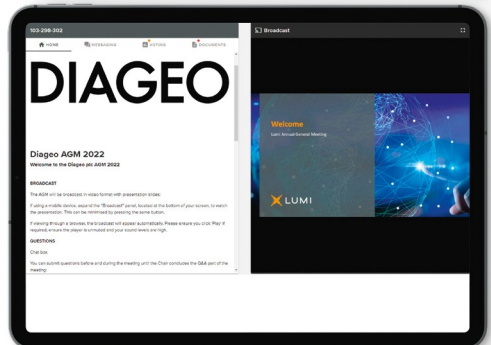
103-298-302

HOME
MESSAGING
VOTING
DOCUMENTS

DIAGEO

Diageo AGM 2022
Welcome to the Diageo plc AGM 2022

BROADCAST

The AGM will be broadcast in video format with presentation slides.

If using a mobile device, expand the "Broadcast" panel, located at the bottom of your screen, to watch the presentation. This can be minimised by pressing the same button.

If viewing through a browser, the broadcast will appear automatically. Please ensure you click 'Play' if required, ensure the player is unmuted and your sound levels are high.

QUESTIONS

Chat box

You can submit questions before and during the meeting until the Chair concludes the Q&A part of the meeting.

Broadcast

Welcome
Lumi Annual General Meeting

LUMI